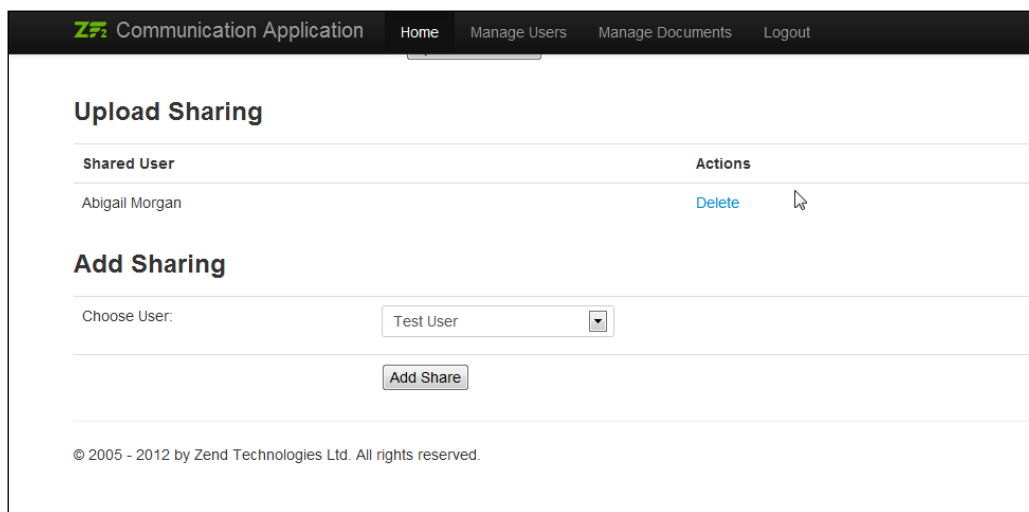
ZF2 Communication Application Home Manage Users Manage Documents Logout

Upload Sharing

| Shared User | Actions |
|---|---|
| Abigail Morgan | Delete |

Add Sharing

Choose User: Test User

Add Share

© 2005 - 2012 by Zend Technologies Ltd. All rights reserved.